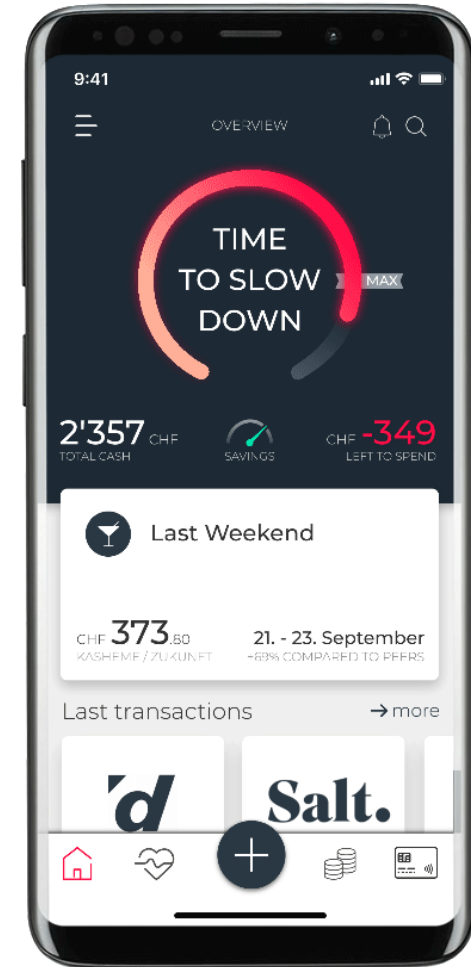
9:41

OVERVIEW

TIME TO SLOW DOWN

MAX

2'357 CHF
TOTAL CASH

SAVINGS

CHF -349
LEFT TO SPEND

Last Weekend

CHF 373.60
KASHEME / ZUKUNFT

21. - 23. September
+69% COMPARED TO PEERS

Last transactions

→ more

d

Salt.